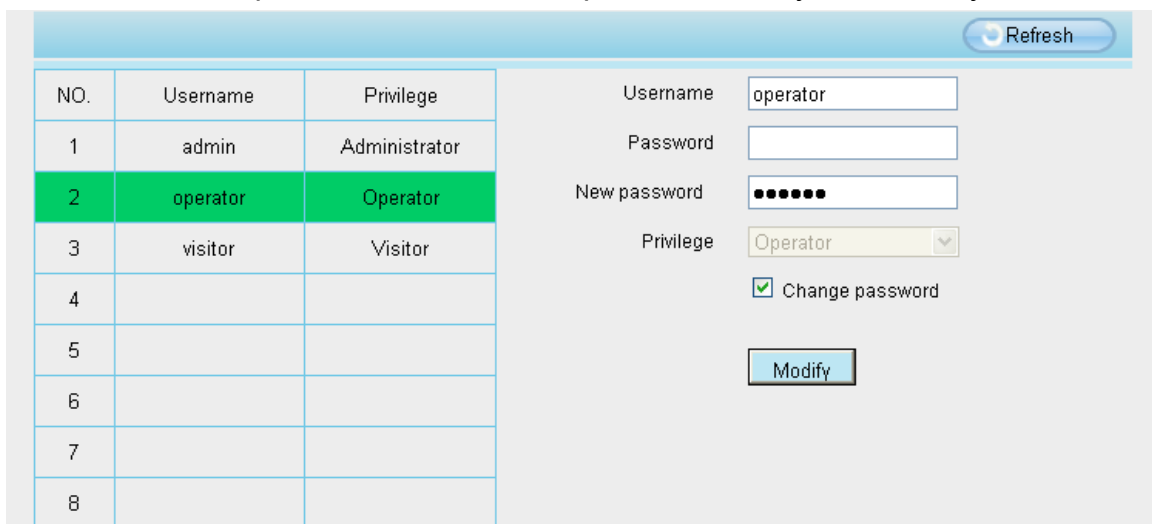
Refresh

| NO. | Username | Privilege |
|---|---|---|
| 1 | admin | Administrator |
| 2 | operator | Operator |
| 3 | visitor | Visitor |
| 4 | | |
| 5 | | |
| 6 | | |
| 7 | | |
| 8 | | |

Username operator

Password

New password ••••••

Privilege Operator

Change password

Modify